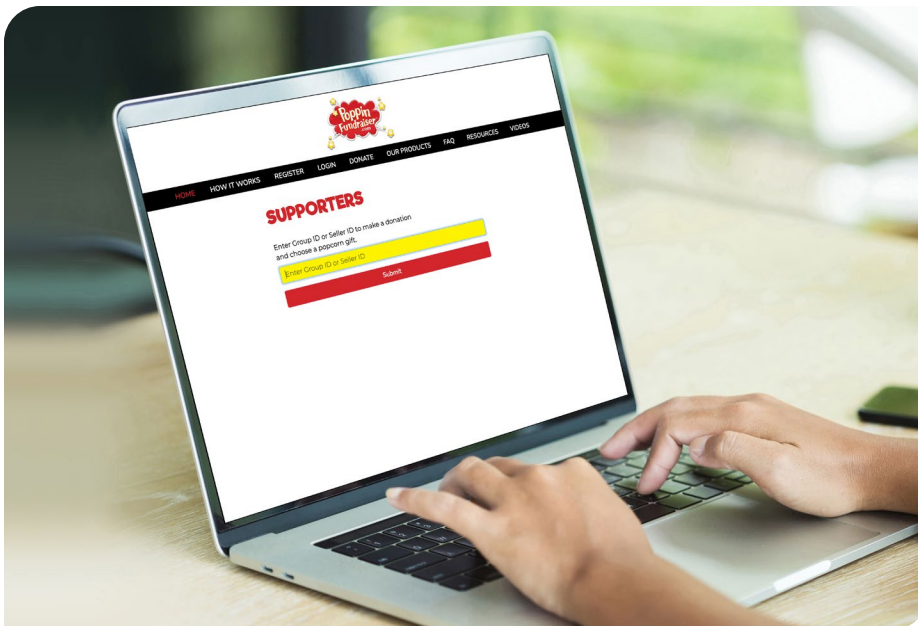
Poppin Fundraiser .com

HOME HOW IT WORKS REGISTER LOGIN DONATE OUR PRODUCTS FAQ RESOURCES VIDEOS

SUPPORTERS

Enter Group ID or Seller ID to make a donation and choose a popcorn gift.

Enter Group ID or Seller ID

Submit